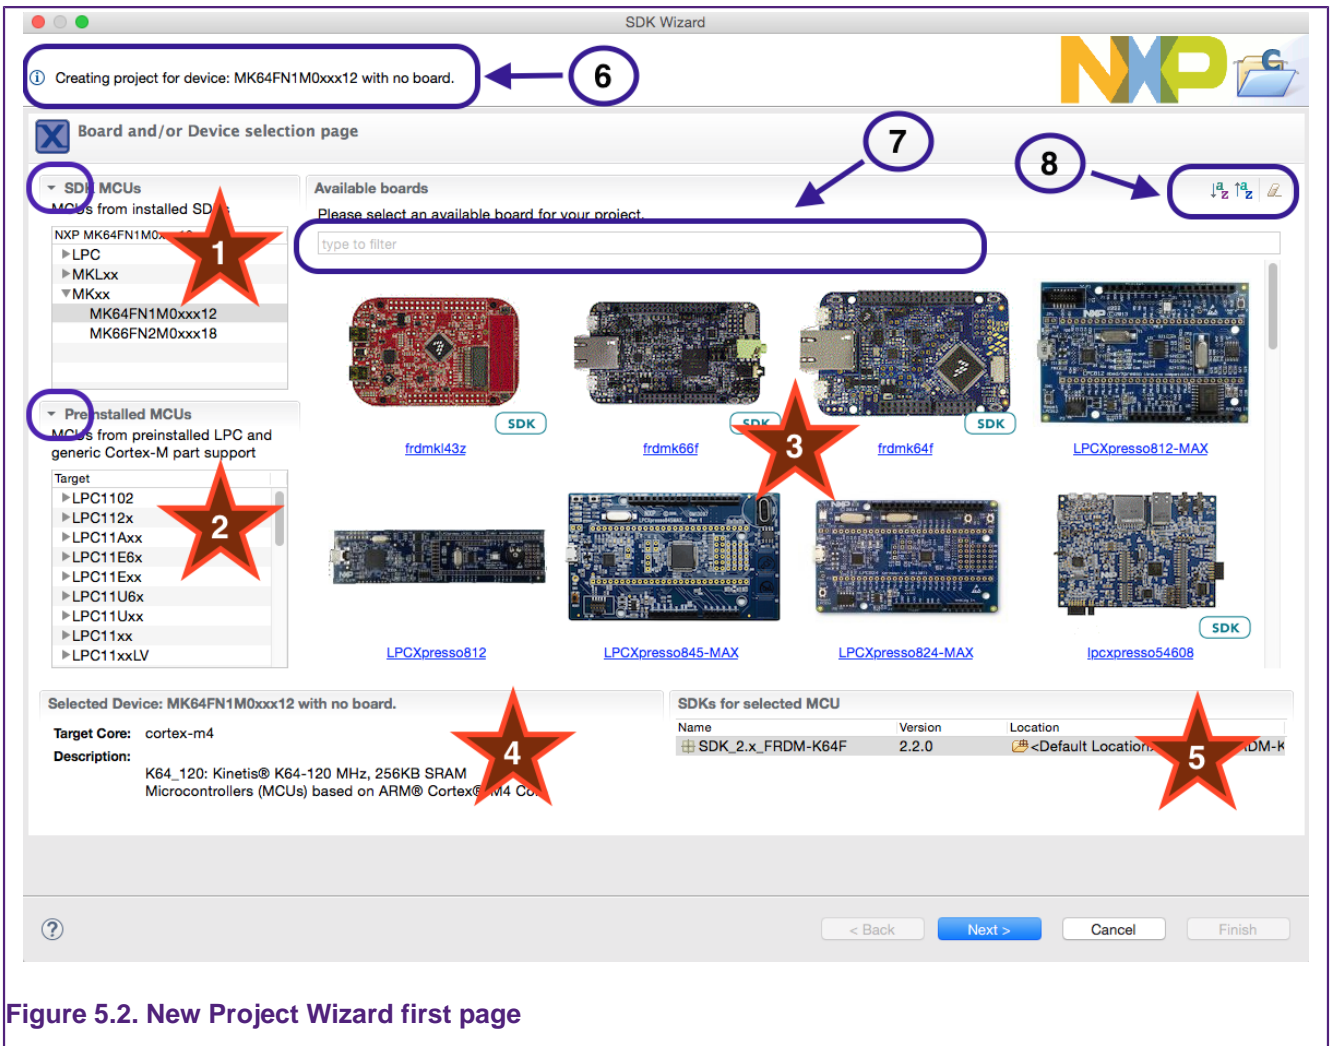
SDK Wizard

Creating project for device: MK64FN1M0xxx12 with no board.

6

Board and/or Device selection page

7

8

SDK MCUs
MCUs from installed SDKs

NXP MK64FN1M0xxx12
▶LPC
▶MKLxx
▼MKxx
MK64FN1M0xxx12
MK66FN2M0xxx18

1

Preinstalled MCUs
MCUs from preinstalled LPC and generic Cortex-M part support

Target
▶LPC1102
▶LPC112x
▶LPC11Axx
▶LPC11E6x
▶LPC11Exx
▶LPC11U6x
▶LPC11Uxx
▶LPC11xx
▶LPC11xxLV

2

Available boards
Please select an available board for your project.

type to filter

SDK
frdmkl43z

SDK
frdmk66f

3

SDK
frdmk64f

LPCXpresso812-MAX

LPCXpresso812

LPCXpresso845-MAX

LPCXpresso824-MAX

SDK
lpcxpresso54608

Selected Device: MK64FN1M0xxx12 with no board.

Target Core: cortex-m4
Description:
K64_120: Kinetis® K64-120 MHz, 256KB SRAM Microcontrollers (MCUs) based on ARM® Cortex® M4 Co

4

SDKs for selected MCU

| Name | Version | Location |
|---|---|---|
| SDK_2.x_FRDM-K64F | 2.2.0 | <Default Location> ...DM-K |

5

< Back
Next >
Cancel
Finish

Figure 5.2. New Project Wizard first page